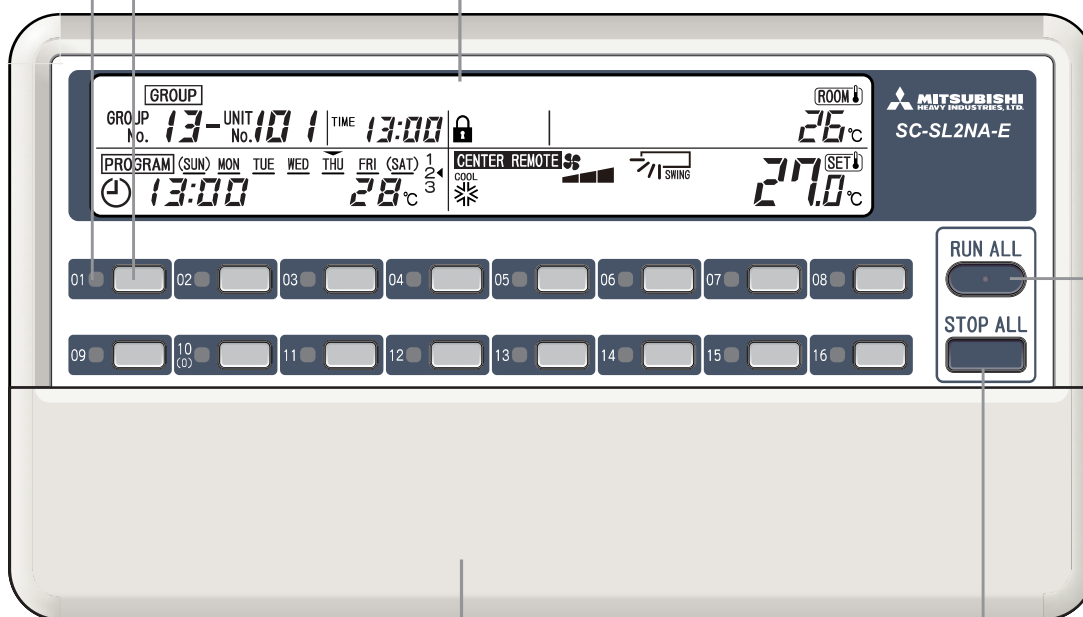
GROUP
GROUP No. 13 - UNIT No. 101 TIME 13:00
ROOM
26°C
MITSUBISHI HEAVY INDUSTRIES, LTD.
SC-SL2NA-E
PROGRAM (SUN) MON TUE WED THU FRI (SAT) 1 2 3
13:00 28°C
CENTER REMOTE
COOL
SWING
SET
27.0°C

01 02 03 04 05 06 07 08
RUN ALL
09 10 (0) 11 12 13 14 15 16
STOP ALL